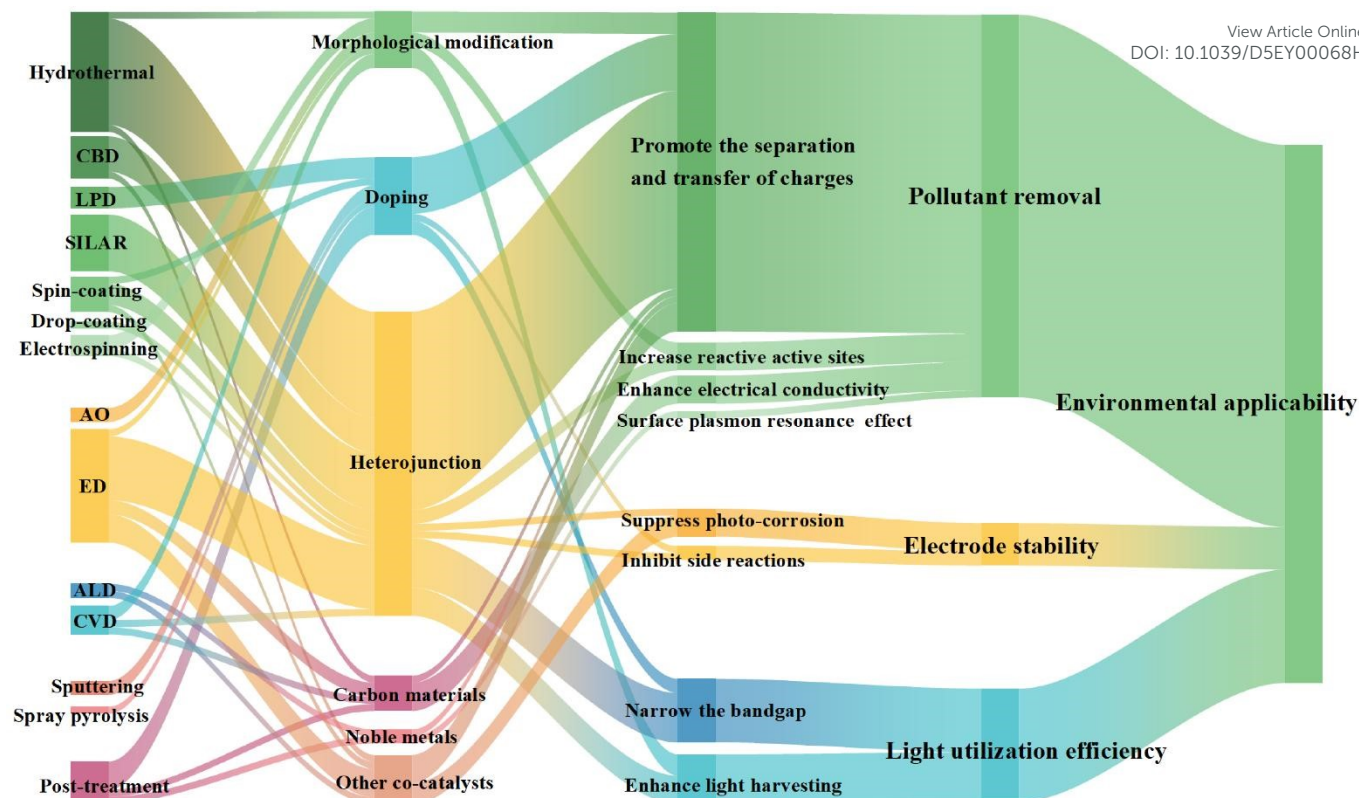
View Article Online
DOI: 10.1039/D5EY00068H

Hydrothermal
CBD
LPD
SILAR
Spin-coating
Drop-coating
Electrospinning
AO
ED
ALD
CVD
Sputtering
Spray pyrolysis
Post-treatment

Morphological modification
Doping
Heterojunction
Carbon materials
Noble metals
Other co-catalysts

Promote the separation and transfer of charges
Increase reactive active sites
Enhance electrical conductivity
Surface plasmon resonance effect
Suppress photo-corrosion
Inhibit side reactions
Narrow the bandgap
Enhance light harvesting

Pollutant removal
Electrode stability
Light utilization efficiency

Environmental applicability